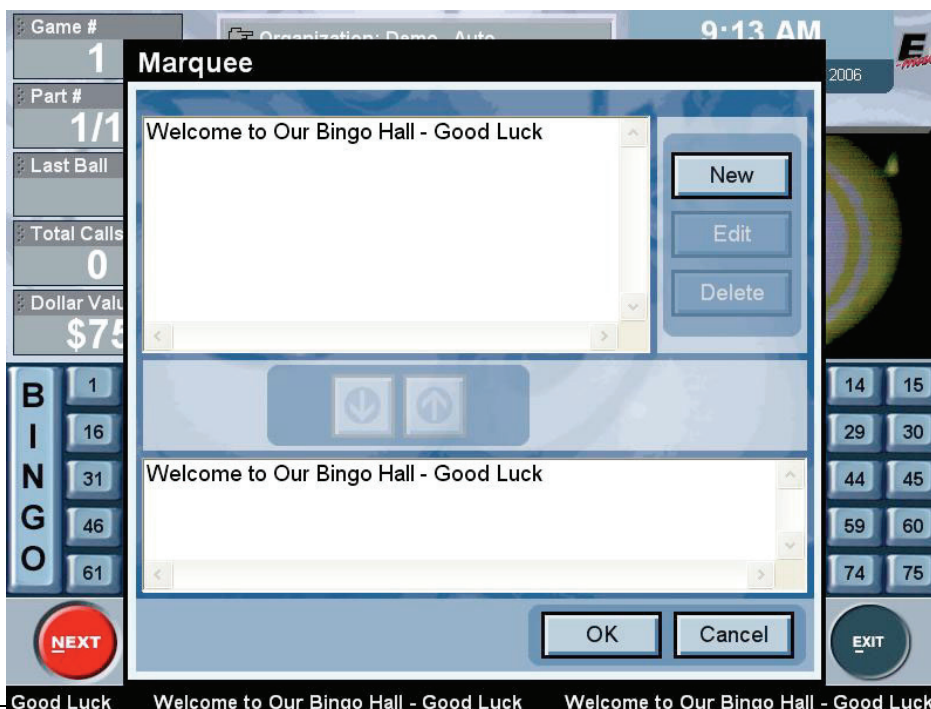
Game #
1
Part #
1/1
Last Ball
Total Calls
0
Dollar Valu
$75

Organization: Demo - Auto
9:13 AM
2006
E

Marquee

Welcome to Our Bingo Hall - Good Luck

New
Edit
Delete

Welcome to Our Bingo Hall - Good Luck

OK
Cancel

B I N G O
1
16
31
46
61
14 15
29 30
44 45
59 60
74 75

NEXT
EXIT

Good Luck Welcome to Our Bingo Hall - Good Luck Welcome to Our Bingo Hall - Good Luck